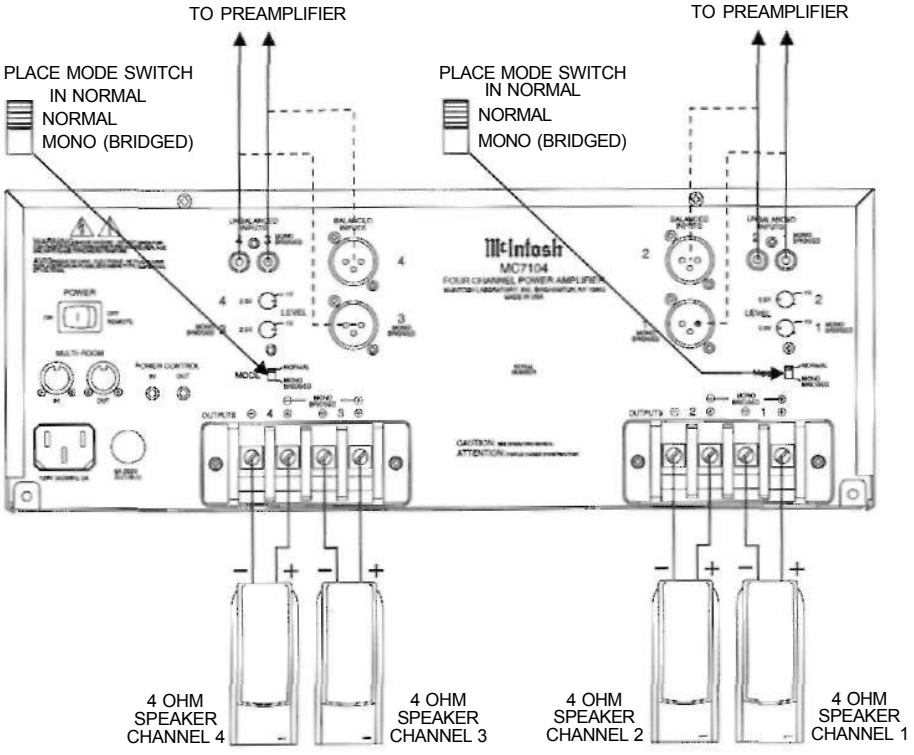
TO PREAMPLIFIER

TO PREAMPLIFIER

PLACE MODE SWITCH IN NORMAL
NORMAL
MONO (BRIDGED)

PLACE MODE SWITCH IN NORMAL
NORMAL
MONO (BRIDGED)

UNBALANCED INPUTS
MONO BRIDGED
BALANCED INPUTS
4
3
MONO BRIDGED

McIntosh
MC7104
FOUR CHANNEL POWER AMPLIFIER
MADE IN USA

2
BALANCED INPUTS
MONO BRIDGED
UNBALANCED INPUTS
2
MONO BRIDGED
2
LEVEL
1
MONO BRIDGED

POWER
ON OFF REMOTE

4
LEVEL
MONO BRIDGED

MULTI-ROOM
IN OUT

POWER CONTROL
IN OUT

MODE
NORMAL
MONO BRIDGED

MODE
NORMAL
MONO BRIDGED

SERIAL NUMBER

OUTPUTS ⊖ 4 ⊕ ⊖ 3 ⊕
MONO BRIDGED

CAUTION:
ATTENTION:

OUTPUTS ⊖ 2 ⊕ ⊖ 1 ⊕
MONO BRIDGED

− + − +

− + − +

4 OHM SPEAKER CHANNEL 4

4 OHM SPEAKER CHANNEL 3

4 OHM SPEAKER CHANNEL 2

4 OHM SPEAKER CHANNEL 1